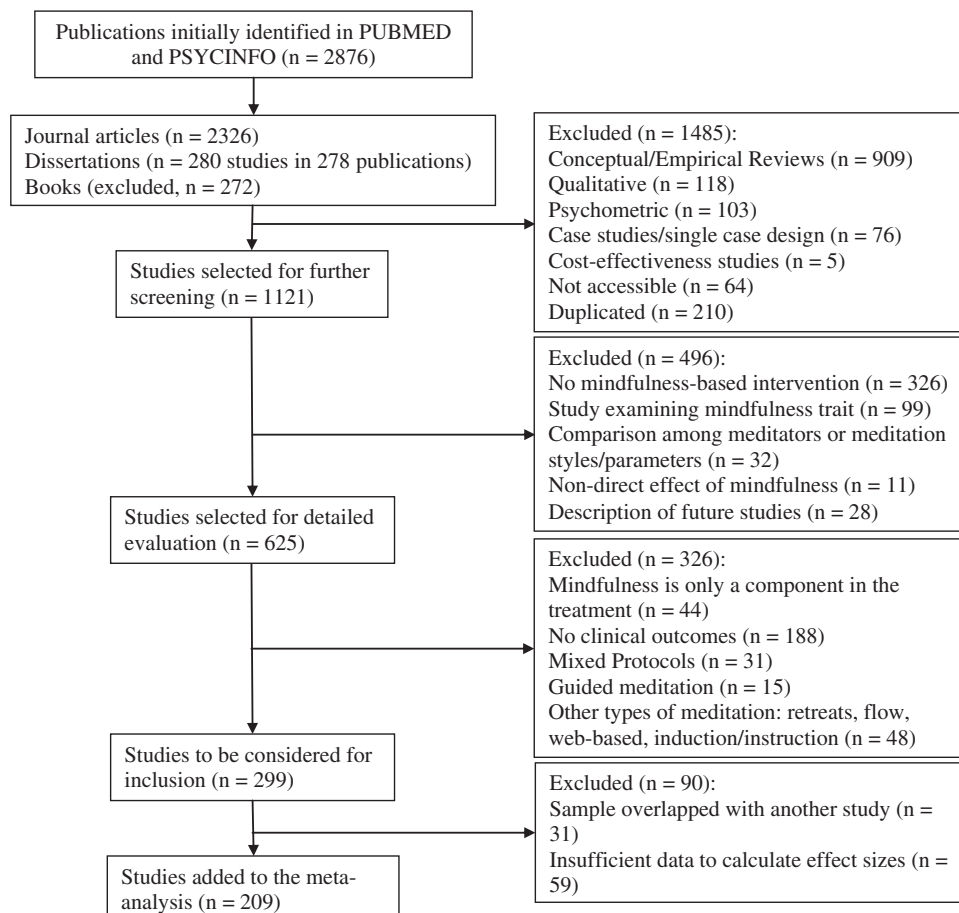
Publications initially identified in PUBMED and PSYCINFO (n = 2876)

Journal articles (n = 2326)
Dissertations (n = 280 studies in 278 publications)
Books (excluded, n = 272)

Excluded (n = 1485):
Conceptual/Empirical Reviews (n = 909)
Qualitative (n = 118)
Psychometric (n = 103)
Case studies/single case design (n = 76)
Cost-effectiveness studies (n = 5)
Not accessible (n = 64)
Duplicated (n = 210)

Studies selected for further screening (n = 1121)

Excluded (n = 496):
No mindfulness-based intervention (n = 326)
Study examining mindfulness trait (n = 99)
Comparison among meditators or meditation styles/parameters (n = 32)
Non-direct effect of mindfulness (n = 11)
Description of future studies (n = 28)

Studies selected for detailed evaluation (n = 625)

Excluded (n = 326):
Mindfulness is only a component in the treatment (n = 44)
No clinical outcomes (n = 188)
Mixed Protocols (n = 31)
Guided meditation (n = 15)
Other types of meditation: retreats, flow, web-based, induction/instruction (n = 48)

Studies to be considered for inclusion (n = 299)

Excluded (n = 90):
Sample overlapped with another study (n = 31)
Insufficient data to calculate effect sizes (n = 59)

Studies added to the meta-analysis (n = 209)